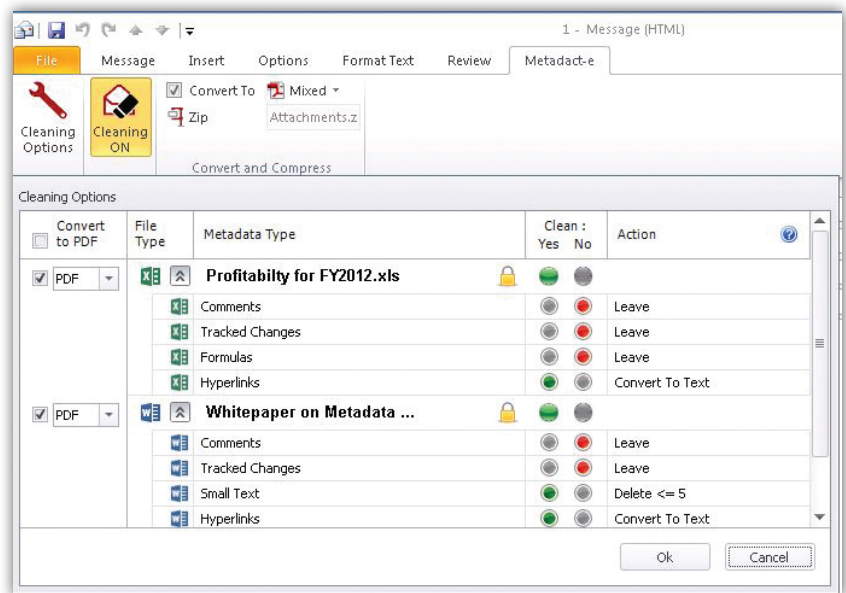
1 - Message (HTML)

File Message Insert Options Format Text Review Metadact-e

Cleaning Options
Cleaning ON
Convert To
Mixed
Zip
Attachments.z
Convert and Compress

Cleaning Options

| Convert to PDF | File Type | Metadata Type | Clean : Yes No | Action |
|---|---|---|---|---|
| PDF | | Profitabilty for FY2012.xls | | |
| | | Comments | | Leave |
| | | Tracked Changes | | Leave |
| | | Formulas | | Leave |
| | | Hyperlinks | | Convert To Text |
| PDF | | Whitepaper on Metadata ... | | |
| | | Comments | | Leave |
| | | Tracked Changes | | Leave |
| | | Small Text | | Delete <= 5 |
| | | Hyperlinks | | Convert To Text |

Ok Cancel